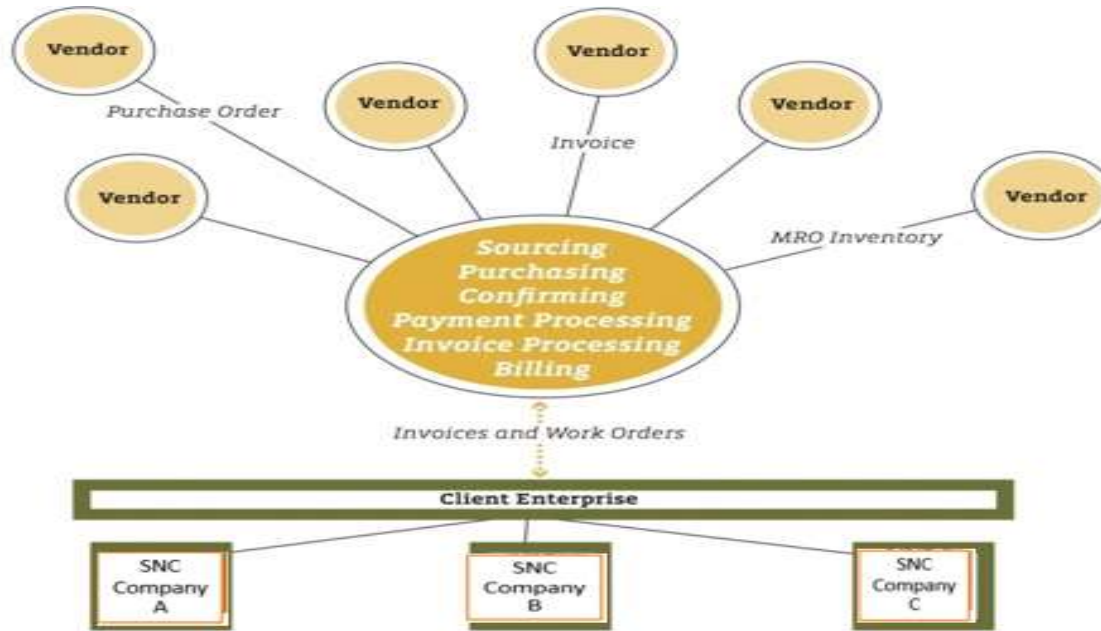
Vendor

Purchase Order

Vendor

Vendor

Invoice

Vendor

Vendor

Vendor

MRO Inventory

Sourcing
Purchasing
Confirming
Payment Processing
Invoice Processing
Billing

Invoices and Work Orders

Client Enterprise

SNC Company A

SNC Company B

SNC Company C